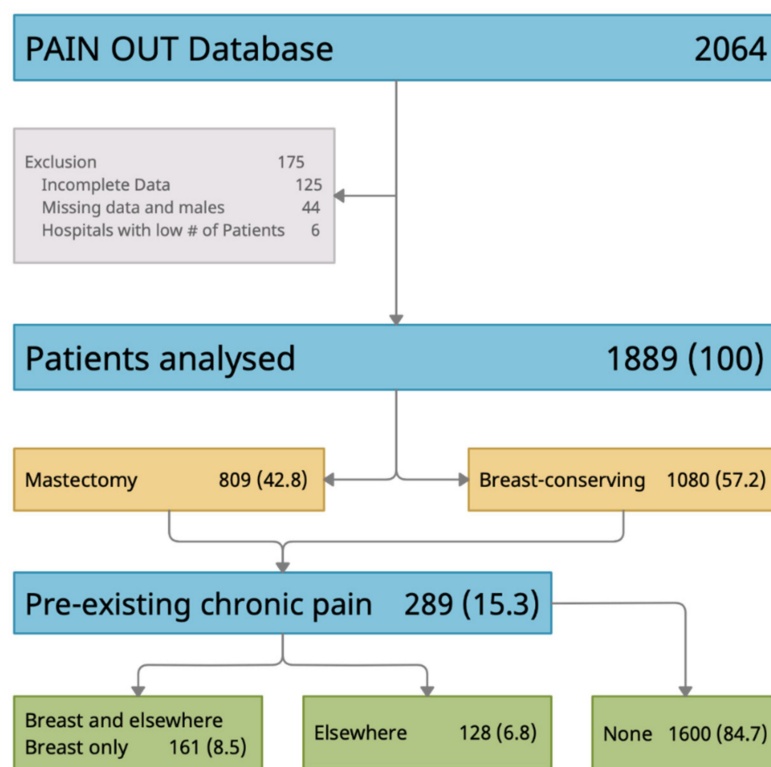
PAIN OUT Database 2064

Exclusion 175
Incomplete Data 125
Missing data and males 44
Hospitals with low # of Patients 6

Patients analysed 1889 (100)

Mastectomy 809 (42.8)

Breast-conserving 1080 (57.2)

Pre-existing chronic pain 289 (15.3)

Breast and elsewhere
Breast only 161 (8.5)

Elsewhere 128 (6.8)

None 1600 (84.7)